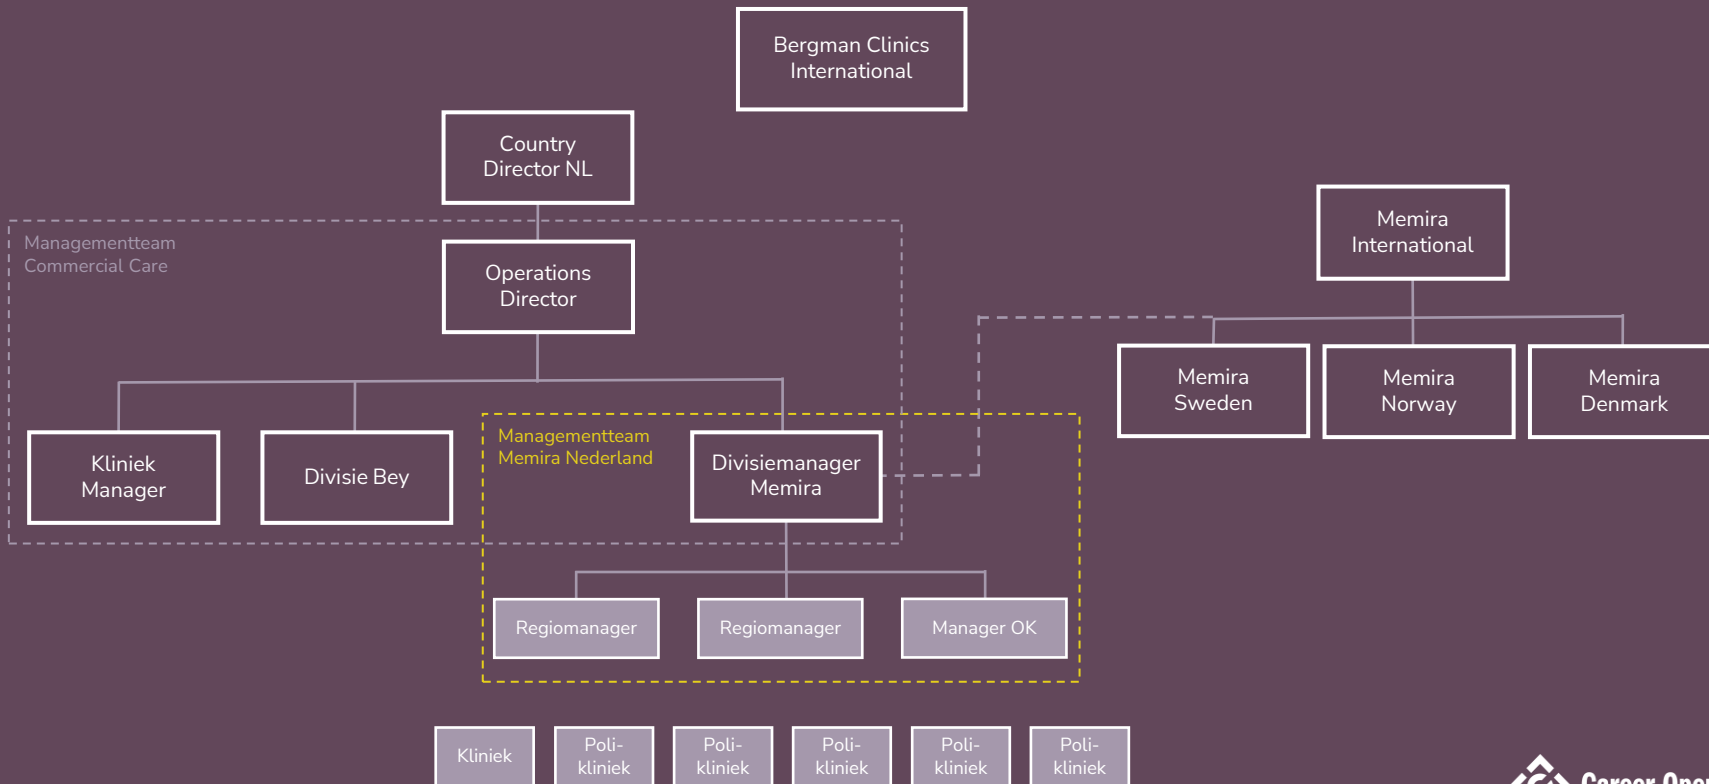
Bergman Clinics International

Country Director NL

Managementteam Commercial Care

Operations Director

Memira International

Memira Sweden

Memira Norway

Memira Denmark

Kliniek Manager

Divisie Bey

Managementteam Memira Nederland

Divisiemanager Memira

Regiomanager

Regiomanager

Manager OK

Kliniek

Poli-kliniek

Poli-kliniek

Poli-kliniek

Poli-kliniek

Poli-kliniek

Career Ope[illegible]